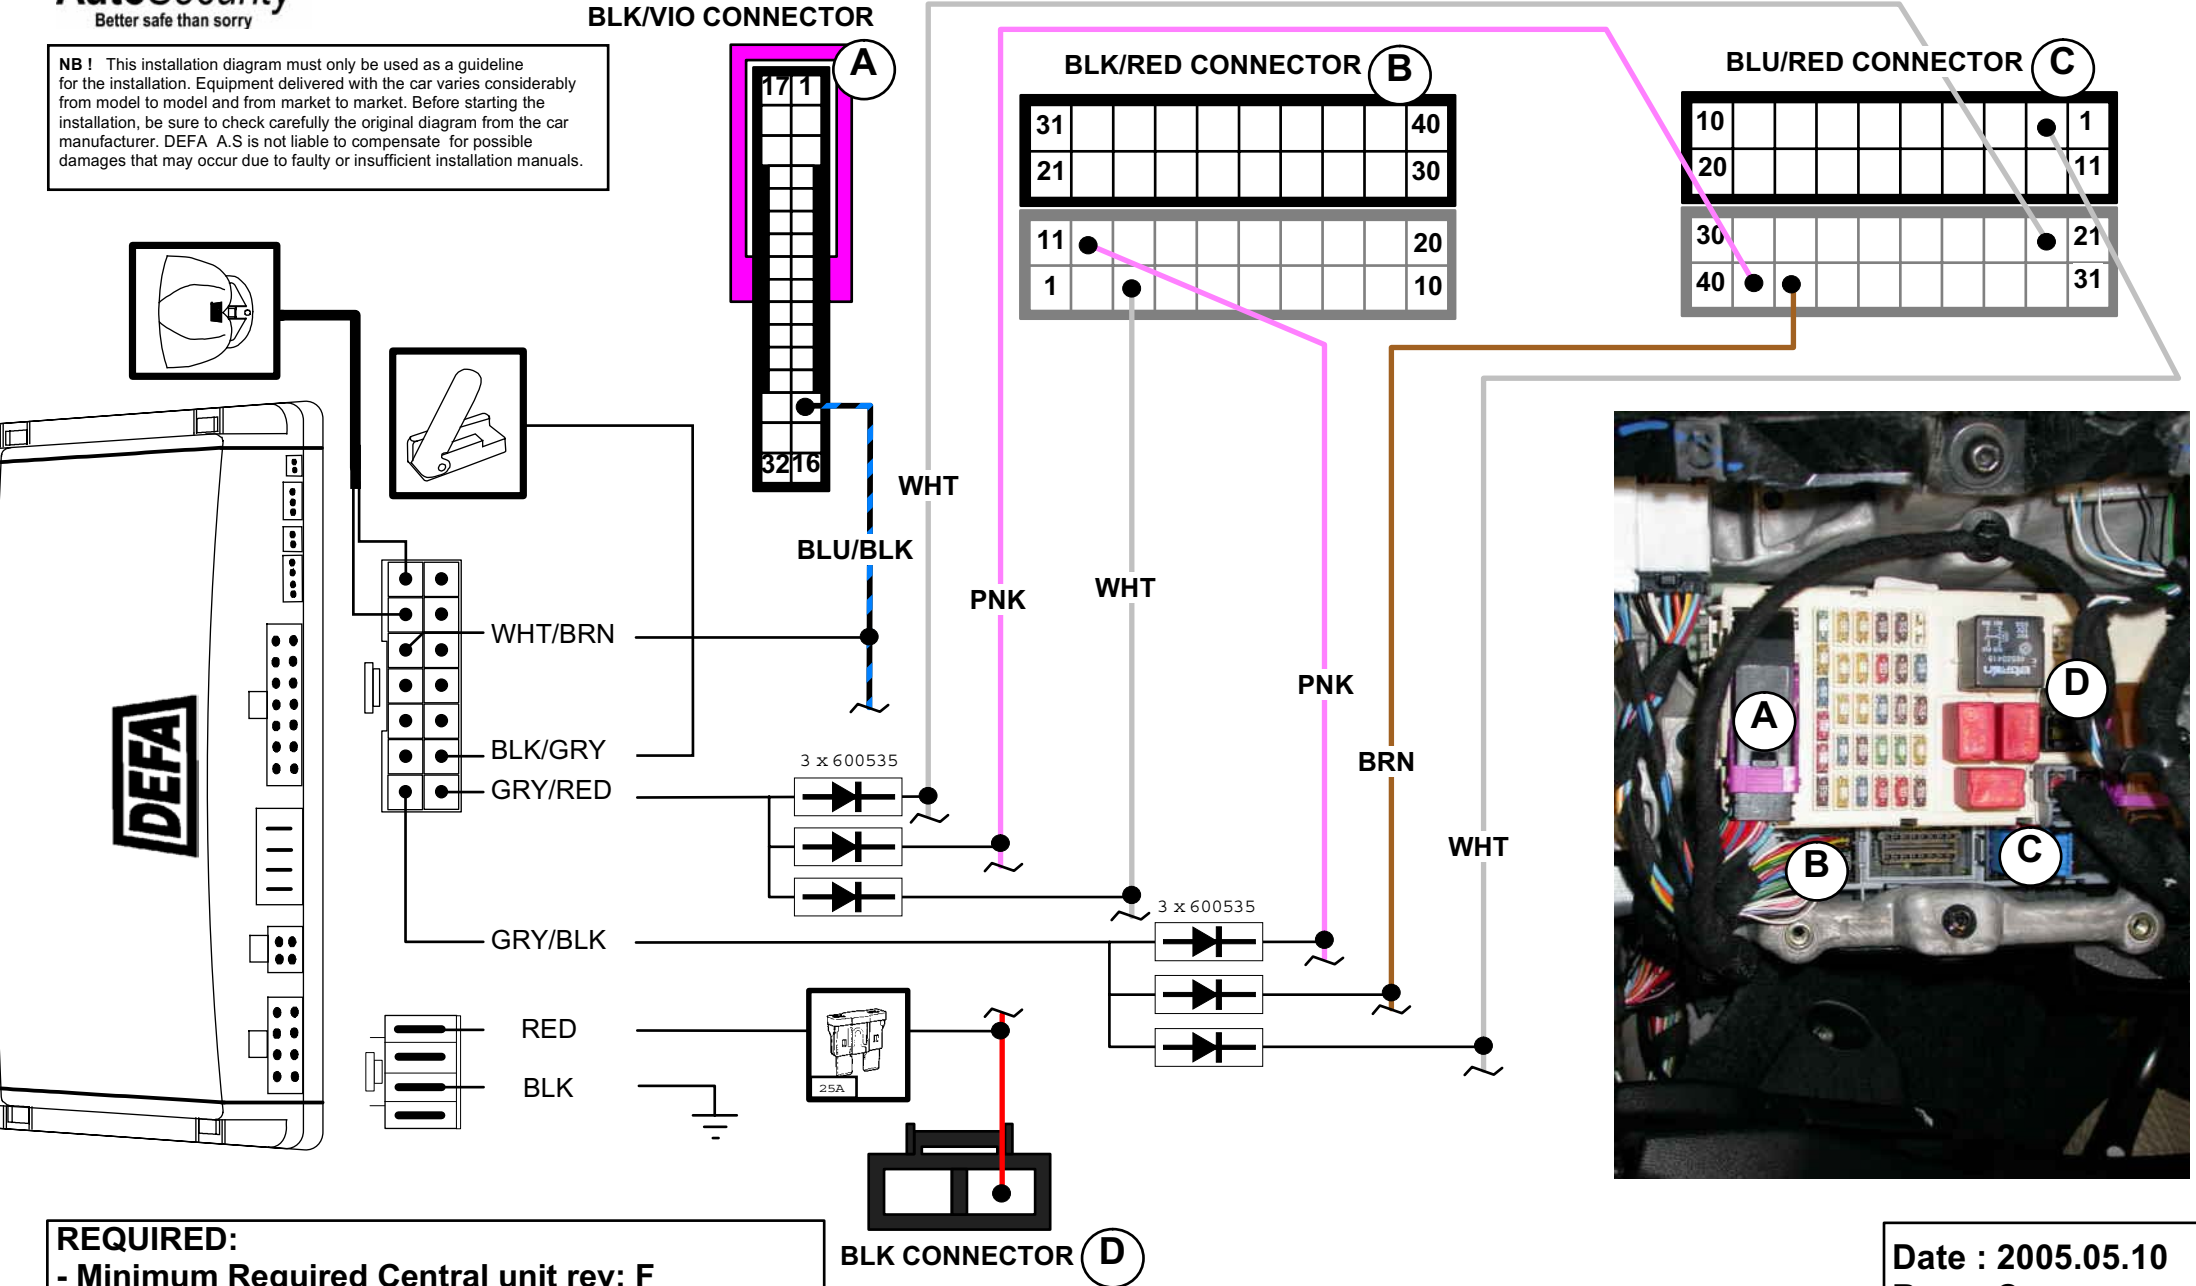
Better safe than sorry

NB ! This installation diagram must only be used as a guideline for the installation. Equipment delivered with the car varies considerably from model to model and from market to market. Before starting the installation, be sure to check carefully the original diagram from the car manufacturer. DEFA A.S is not liable to compensate for possible damages that may occur due to faulty or insufficient installation manuals.

BLK/VIO CONNECTOR
A
17 1
32 16

BLK/RED CONNECTOR
B
31 40
21 30
11 20
1 10

BLU/RED CONNECTOR
C
10 1
20 11
30 21
40 31

DEFA

WHT
BLU/BLK
PNK
WHT
PNK
BRN
WHT

WHT/BRN
BLK/GRY
GRY/RED
GRY/BLK
RED
BLK

3 x 600535
3 x 600535
25A

A
B
C
D

BLK CONNECTOR
D

REQUIRED:
- Minimum Required Central unit rev: F

Date : 2005.05.10